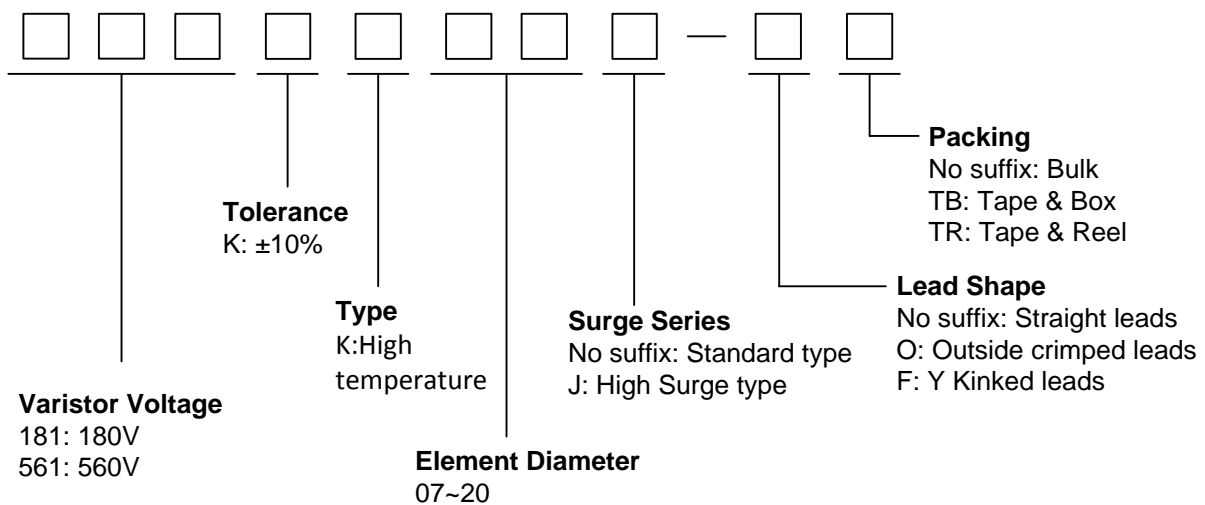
—

Packing
No suffix: Bulk
TB: Tape & Box
TR: Tape & Reel

Tolerance
K: ±10%

Lead Shape
No suffix: Straight leads
O: Outside crimped leads
F: Y Kinked leads

Type
K:High temperature

Surge Series
No suffix: Standard type
J: High Surge type

Varistor Voltage
181: 180V
561: 560V

Element Diameter
07~20